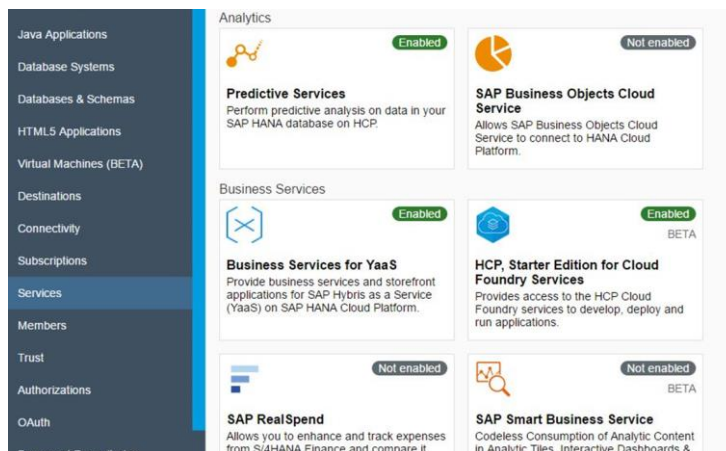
Java Applications
Database Systems
Databases & Schemas
HTML5 Applications
Virtual Machines (BETA)
Destinations
Connectivity
Subscriptions
Services
Members
Trust
Authorizations
OAuth

Analytics

Enabled
Predictive Services
Perform predictive analysis on data in your SAP HANA database on HCP.

Not enabled
SAP Business Objects Cloud Service
Allows SAP Business Objects Cloud Service to connect to HANA Cloud Platform.

Business Services

Enabled
Business Services for YaaS
Provide business services and storefront applications for SAP Hybris as a Service (YaaS) on SAP HANA Cloud Platform.

Enabled
BETA
HCP, Starter Edition for Cloud Foundry Services
Provides access to the HCP Cloud Foundry services to develop, deploy and run applications.

Not enabled
SAP RealSpend
Allows you to enhance and track expenses from S/4HANA Finance and compare it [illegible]

Not enabled
BETA
SAP Smart Business Service
Codeless Consumption of Analytic Content in Analytic Tiles, Interactive Dashboards & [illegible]